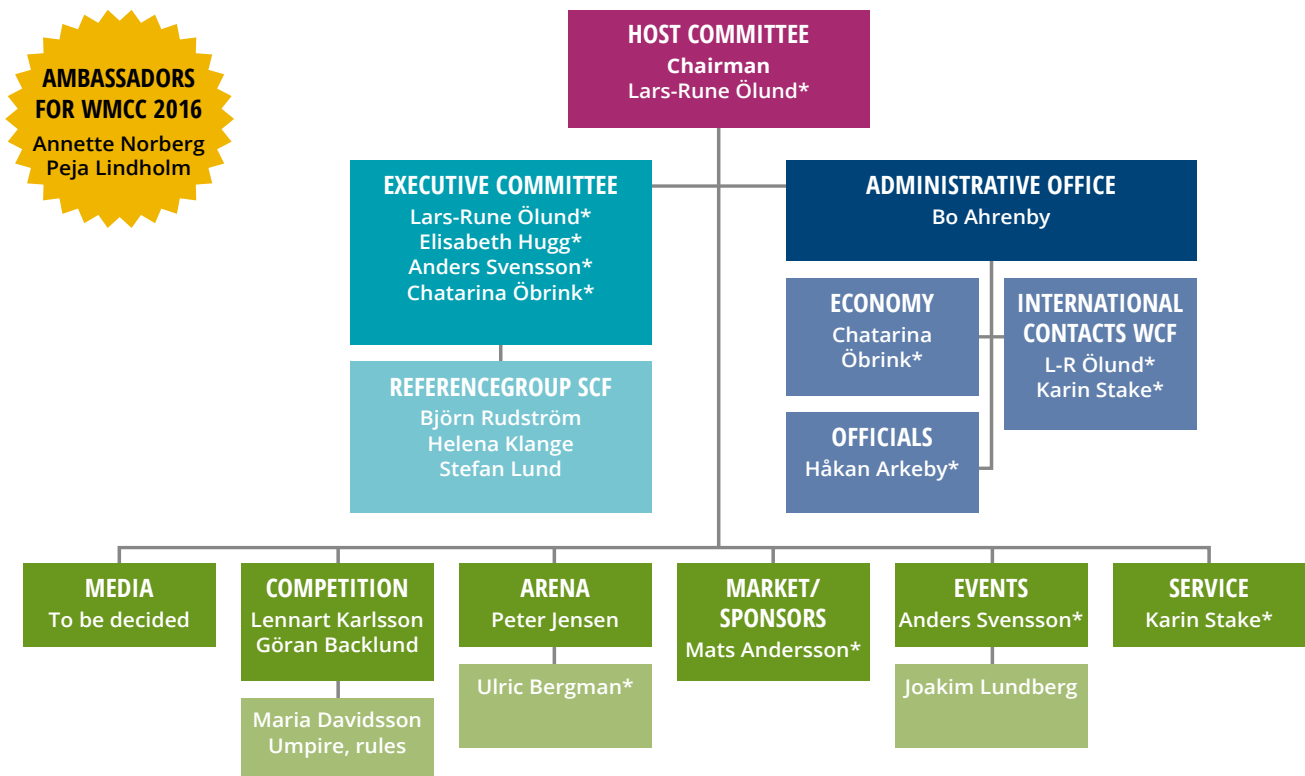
AMBASSADORS FOR WMCC 2016
Annette Norberg
Peja Lindholm

HOST COMMITTEE
Chairman
Lars-Rune Ölund*

EXECUTIVE COMMITTEE
Lars-Rune Ölund*
Elisabeth Hugg*
Anders Svensson*
Chatarina Öbrink*

ADMINISTRATIVE OFFICE
Bo Ahrenby

REFERENCEGROUP SCF
Björn Rudström
Helena Klange
Stefan Lund

ECONOMY
Chatarina Öbrink*

INTERNATIONAL CONTACTS WCF
L-R Ölund*
Karin Stake*

OFFICIALS
Håkan Arkeby*

MEDIA
To be decided

COMPETITION
Lennart Karlsson
Göran Backlund

Maria Davidsson
Umpire, rules

ARENA
Peter Jensen

Ulric Bergman*

MARKET/ SPONSORS
Mats Andersson*

EVENTS
Anders Svensson*

Joakim Lundberg

SERVICE
Karin Stake*